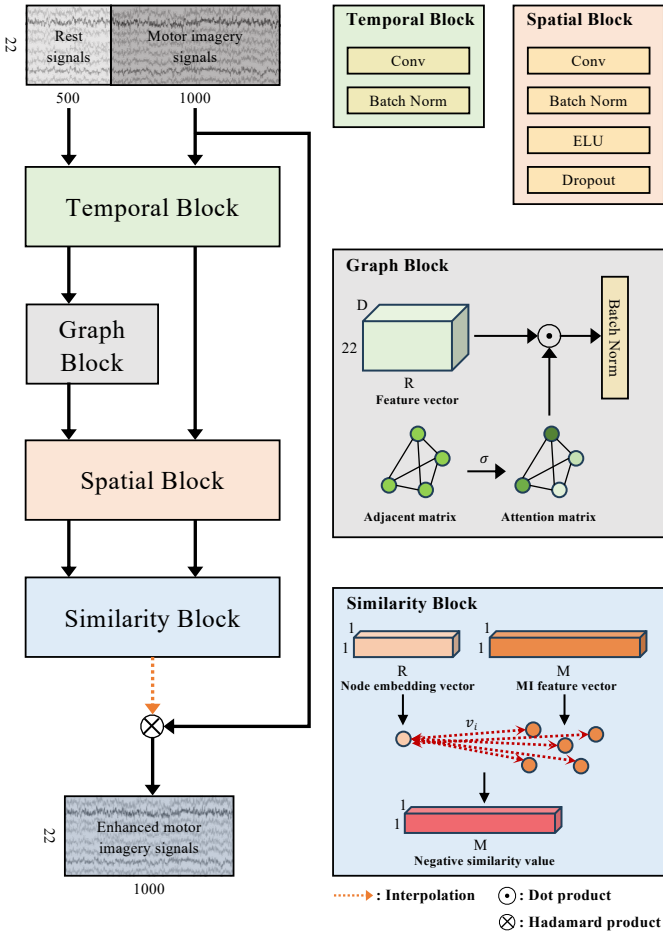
22

Rest signals

Motor imagery signals

500

1000

Temporal Block

Graph Block

Spatial Block

Similarity Block

22

Enhanced motor imagery signals

1000

Temporal Block

Conv

Batch Norm

Spatial Block

Conv

Batch Norm

ELU

Dropout

Graph Block

D

22

R

Feature vector

Batch Norm

$\sigma$

Adjacent matrix

Attention matrix

Similarity Block

1

1

R

Node embedding vector

1

1

M

MI feature vector

$v_i$

1

1

M

Negative similarity value

: Interpolation

: Dot product

: Hadamard product